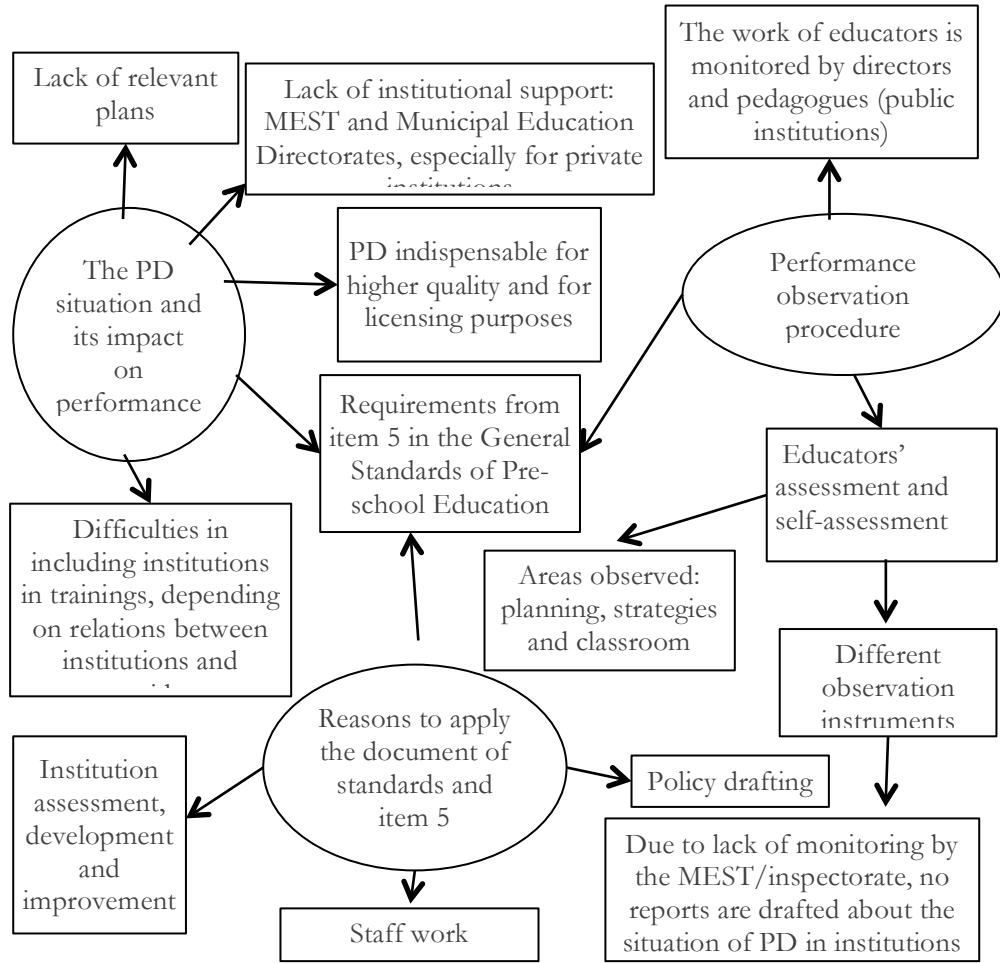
Lack of relevant plans

Lack of institutional support: MEST and Municipal Education Directorates, especially for private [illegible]

The work of educators is monitored by directors and pedagogues (public institutions)

The PD situation and its impact on performance

PD indispensable for higher quality and for licensing purposes

Performance observation procedure

Requirements from item 5 in the General Standards of Preschool Education

Educators' assessment and self-assessment

Difficulties in including institutions in trainings, depending on relations between institutions and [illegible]

Areas observed: planning, strategies and classroom

Different observation instruments

Reasons to apply the document of standards and item 5

Institution assessment, development and improvement

Policy drafting

Staff work

Due to lack of monitoring by the MEST/inspectorate, no reports are drafted about the situation of PD in institutions